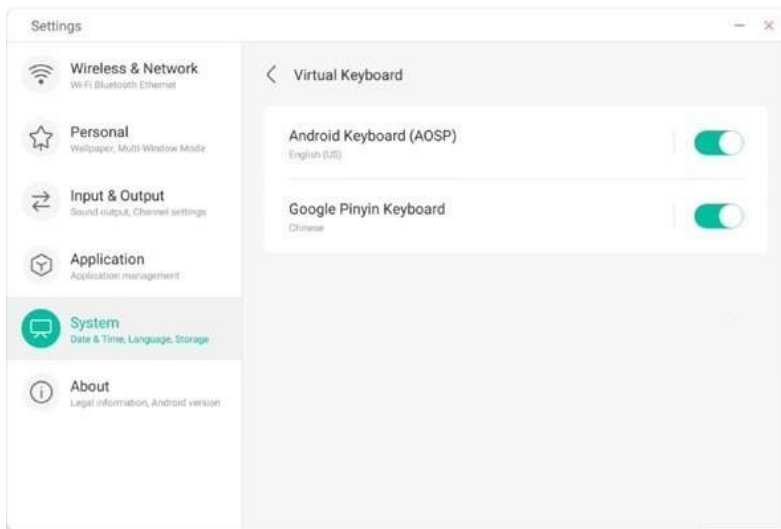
Settings

Wireless & Network
Wi-Fi Bluetooth Ethernet

Personal
Wallpaper, Multi-Window Mode

Input & Output
Sound output, Channel settings

Application
Application management

System
Date & Time, Language, Storage

About
Legal information, Android version

Virtual Keyboard

Android Keyboard (AOSP)
English (US)

Google Pinyin Keyboard
Chinese